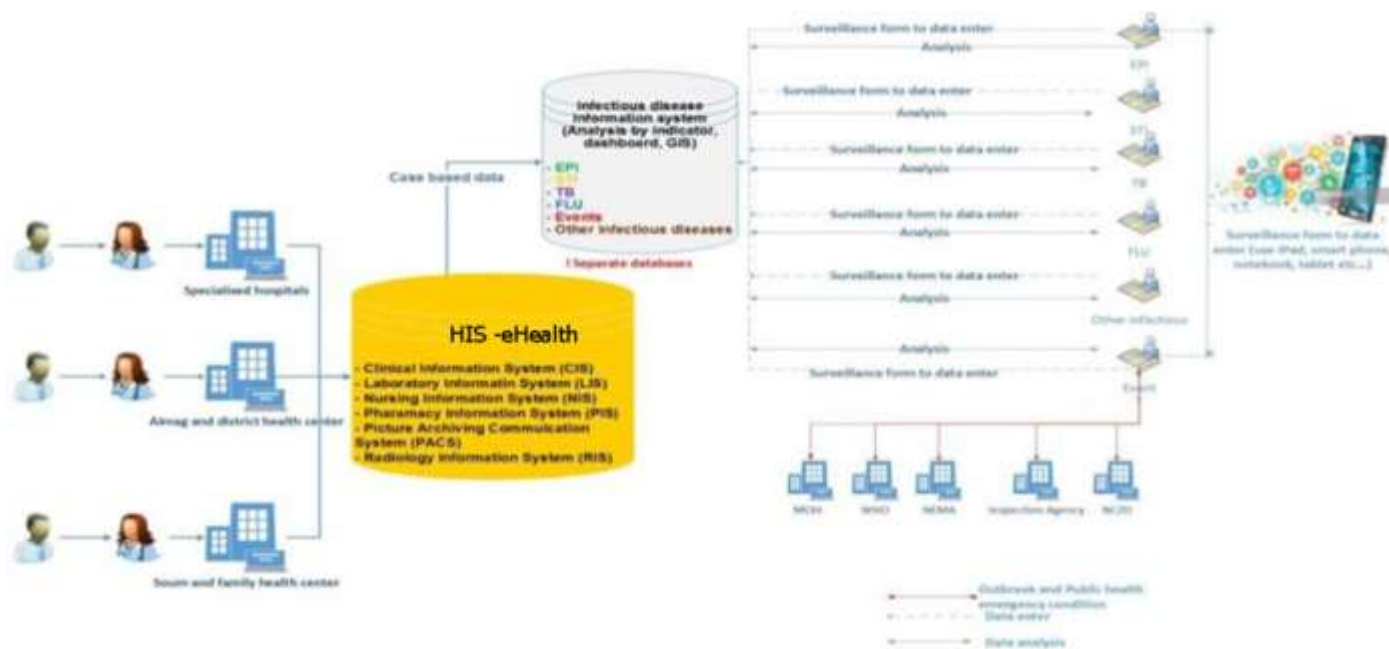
Specialized hospitals

Aimag and district health center

Soum and family health center

Case based data

Infectious disease information system (Analysis by indicator, dashboard, GIS)

- EPI
- STI
- TB
- FLU
- Events
- Other infectious diseases

! Separate databases

HIS -eHealth

- Clinical Information System (CIS)
- Laboratory Informatin System (LIS)
- Nursing Information System (NIS)
- Pharmacy Information System (PIS)
- Picture Archiving Communication System (PACS)
- Radiology Information System (RIS)

Surveillance form to data enter
Analysis
EPI

Surveillance form to data enter
Analysis
STI

Surveillance form to data enter
Analysis
TB

Surveillance form to data enter
Analysis
FLU

Surveillance form to data enter
Analysis
Other infectious

Analysis
Surveillance form to data enter
Event

Surveillance form to data enter (use iPad, smart phone, notebook, tablet etc...)

MOH
WHO
NEMA
Inspection Agency
NCZD

Outbreak and Public health emergency condition
Data enter
Data analysis